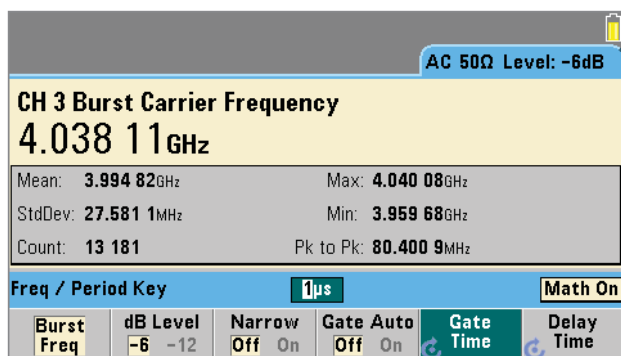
AC 50Ω Level: -6dB

CH 3 Burst Carrier Frequency
4.038 11GHz

Mean: 3.994 82GHz
Max: 4.040 08GHz
StdDev: 27.581 1MHz
Min: 3.959 68GHz
Count: 13 181
Pk to Pk: 80.400 9MHz

Freq / Period Key
1µs
Math On

Burst Freq
dB Level -6 -12
Narrow Off On
Gate Auto Off On
Gate Time
Delay Time